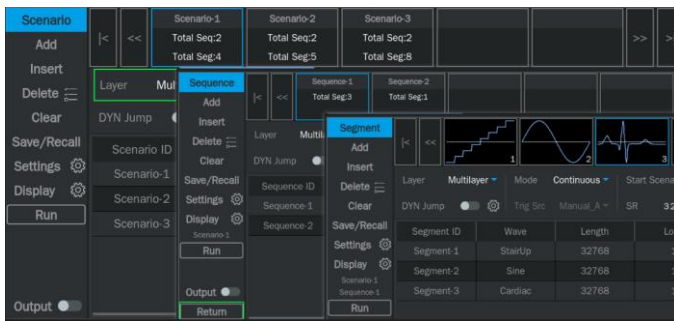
Scenario
Add
Insert
Delete
Clear
Save/Recall
Settings
Display
Run
Output

|<
<<
Scenario-1
Total Seq:2
Total Seg:4
Scenario-2
Total Seq:2
Total Seg:5
Scenario-3
Total Seq:2
Total Seg:8
>>

Layer Mul
DYN Jump
Scenario ID
Scenario-1
Scenario-2
Scenario-3

Sequence
Add
Insert
Delete
Clear
Save/Recall
Settings
Display
Scenario-1
Run
Output
Return

|<
<<
Sequence-1
Total Seg:3
Sequence-2
Total Seg:1
Layer Multi
DYN Jump
Sequence ID
Sequence-1
Sequence-2

Segment
Add
Insert
Delete
Clear
Save/Recall
Settings
Display
Scenario-1
Sequence-1
Run

|<
<<
1
2
3
Layer Multilayer
Mode Continuous
Start Scena
DYN Jump
Trig Src Manual_A
SR 32

| Segment ID | Wave | Length | Lo |
|---|---|---|---|
| Segment-1 | StairUp | 32768 | |
| Segment-2 | Sine | 32768 | |
| Segment-3 | Cardiac | 32768 | |